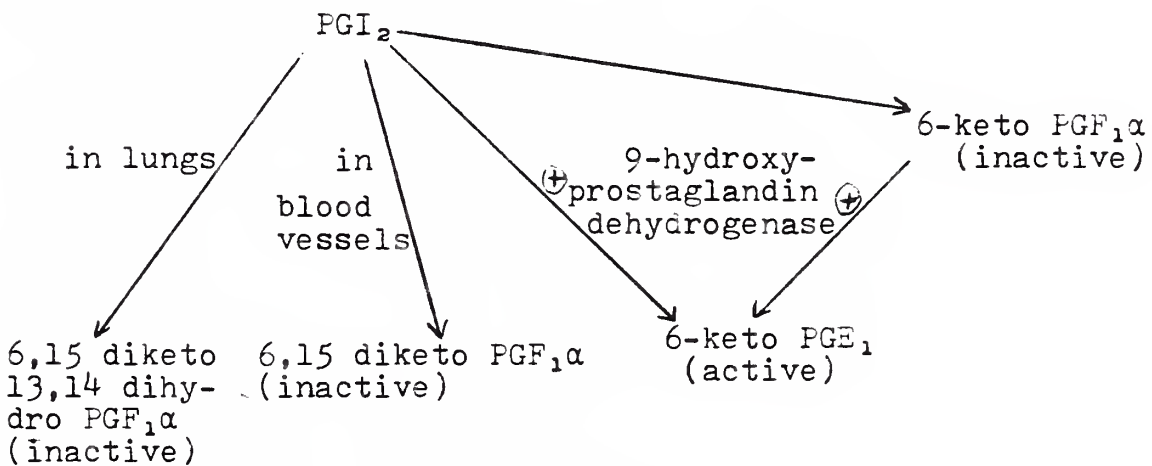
$PGI_2$

in lungs

in blood vessels

⊕ 9-hydroxyprostaglandin dehydrogenase ⊕

6-keto $PGF_1\alpha$ (inactive)

6,15 diketo 13,14 dihydro $PGF_1\alpha$ (inactive)

6,15 diketo $PGF_1\alpha$ (inactive)

6-keto $PGE_1$ (active)